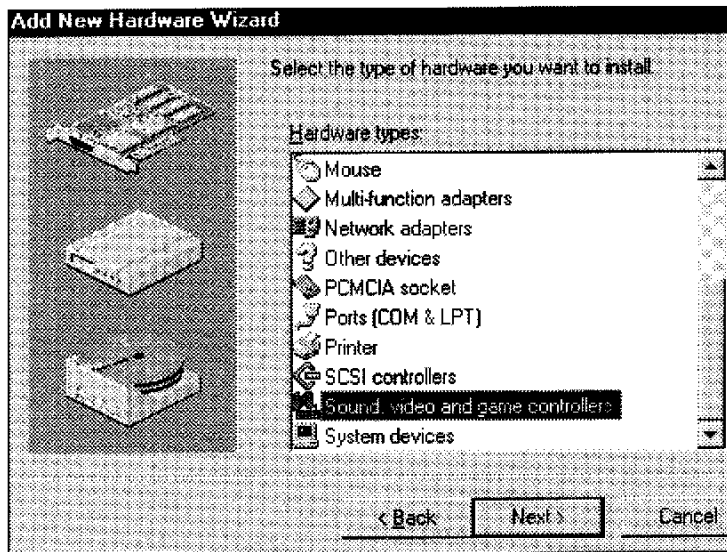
Add New Hardware Wizard

Select the type of hardware you want to install.

Hardware types:

Mouse
Multi-function adapters
Network adapters
Other devices
PCMCIA socket
Ports (COM & LPT)
Printer
SCSI controllers
Sound, video and game controllers
System devices

< Back
Next >
Cancel